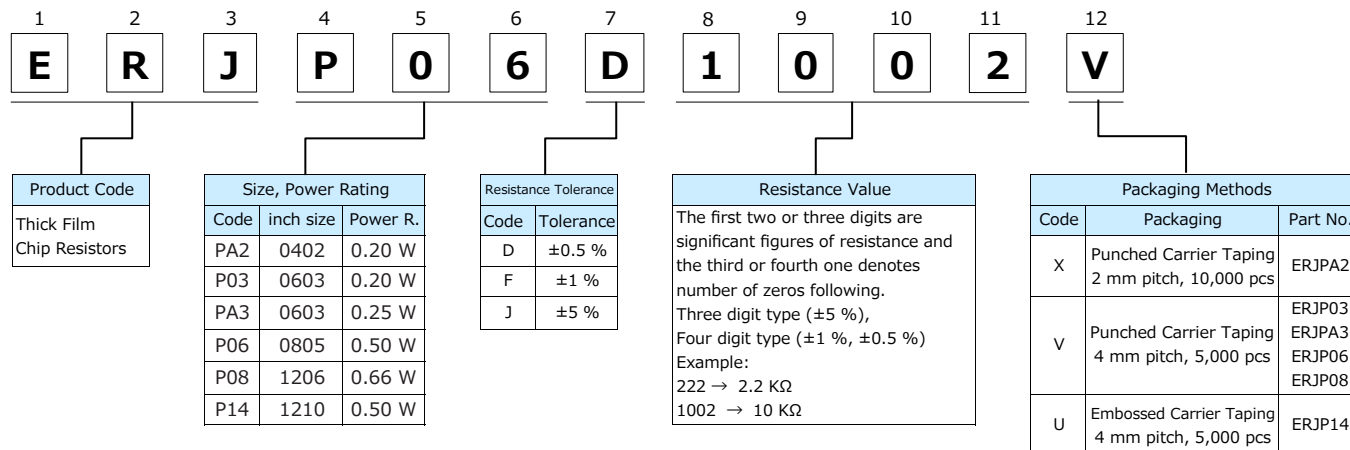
1 2 3 4 5 6 7 8 9 10 11 12

E R J P 0 6 D 1 0 0 2 V

Product Code
Thick Film Chip Resistors

Size, Power Rating

| Code | inch size | Power R. |
|---|---|---|
| PA2 | 0402 | 0.20 W |
| P03 | 0603 | 0.20 W |
| PA3 | 0603 | 0.25 W |
| P06 | 0805 | 0.50 W |
| P08 | 1206 | 0.66 W |
| P14 | 1210 | 0.50 W |

Resistance Tolerance

| Code | Tolerance |
|---|---|
| D | ±0.5 % |
| F | ±1 % |
| J | ±5 % |

Resistance Value
The first two or three digits are significant figures of resistance and the third or fourth one denotes number of zeros following.
Three digit type (±5 %),
Four digit type (±1 %, ±0.5 %)
Example:
222 → 2.2 KΩ
1002 → 10 KΩ

Packaging Methods

| Code | Packaging | Part No. |
|---|---|---|
| X | Punched Carrier Taping 2 mm pitch, 10,000 pcs | ERJPA2 |
| V | Punched Carrier Taping 4 mm pitch, 5,000 pcs | ERJP03 ERJPA3 ERJP06 ERJP08 |
| U | Embossed Carrier Taping 4 mm pitch, 5,000 pcs | ERJP14 |